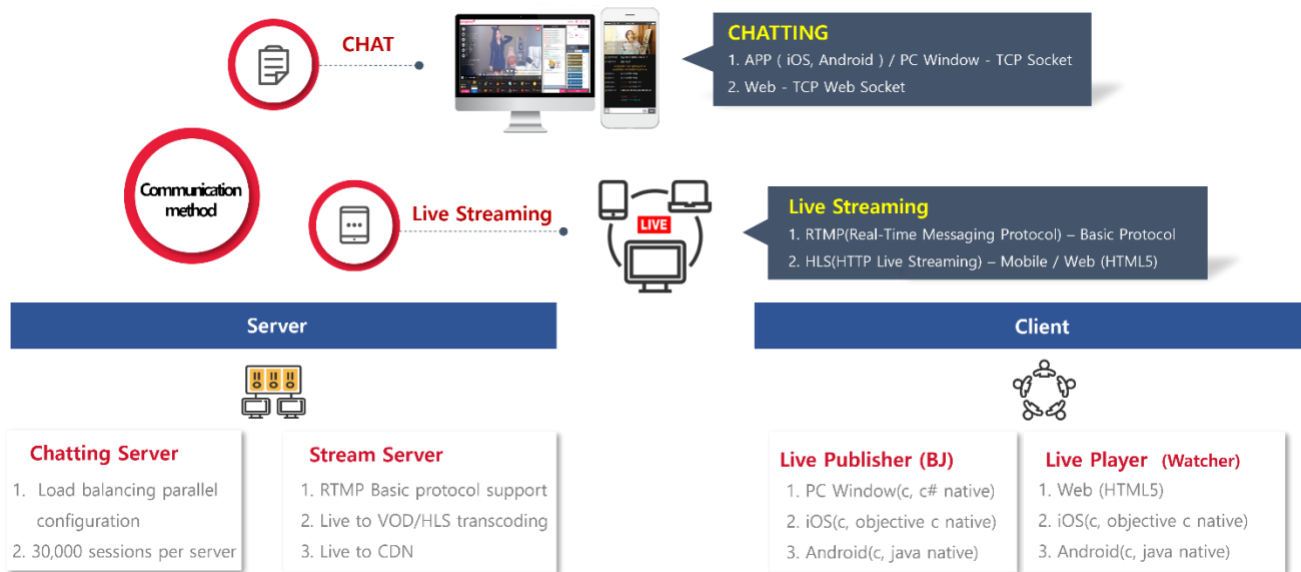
CHAT

CHATTING
1. APP ( iOS, Android ) / PC Window - TCP Socket
2. Web - TCP Web Socket

Communication method

Live Streaming

LIVE

Live Streaming
1. RTMP(Real-Time Messaging Protocol) – Basic Protocol
2. HLS(HTTP Live Streaming) – Mobile / Web (HTML5)

Server

Client

Chatting Server
1. Load balancing parallel configuration
2. 30,000 sessions per server

Stream Server
1. RTMP Basic protocol support
2. Live to VOD/HLS transcoding
3. Live to CDN

Live Publisher (BJ)
1. PC Window(c, c# native)
2. iOS(c, objective c native)
3. Android(c, java native)

Live Player (Watcher)
1. Web (HTML5)
2. iOS(c, objective c native)
3. Android(c, java native)